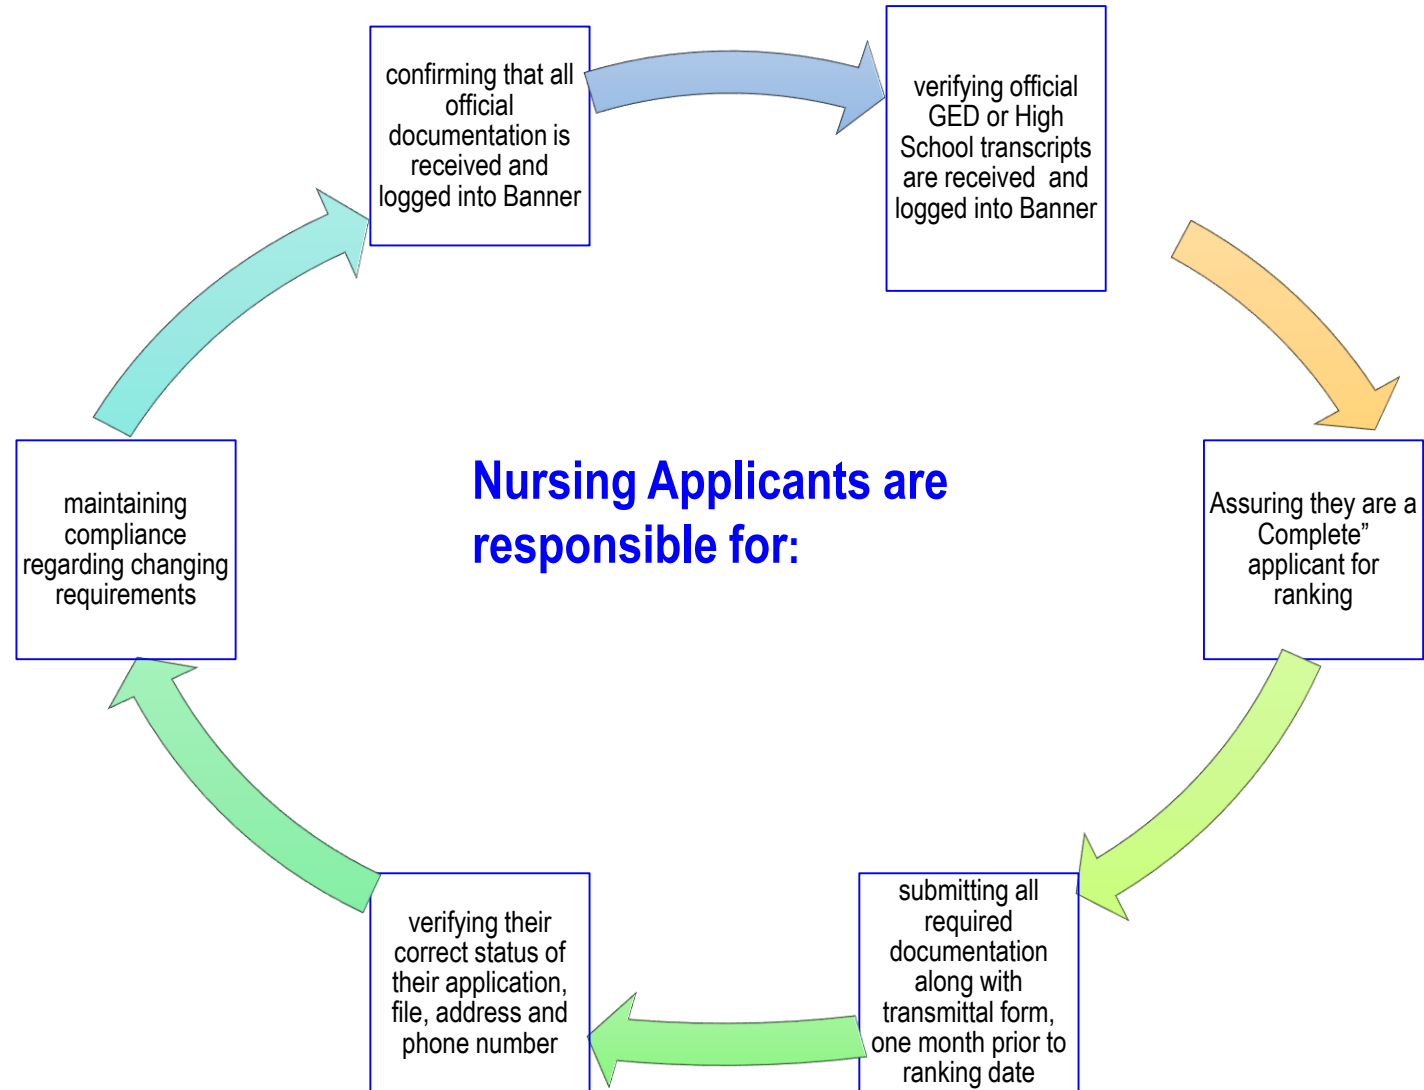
Nursing Applicants are responsible for:

confirming that all official documentation is received and logged into Banner

verifying official GED or High School transcripts are received and logged into Banner

Assuring they are a Complete" applicant for ranking

submitting all required documentation along with transmittal form, one month prior to ranking date

verifying their correct status of their application, file, address and phone number

maintaining compliance regarding changing requirements